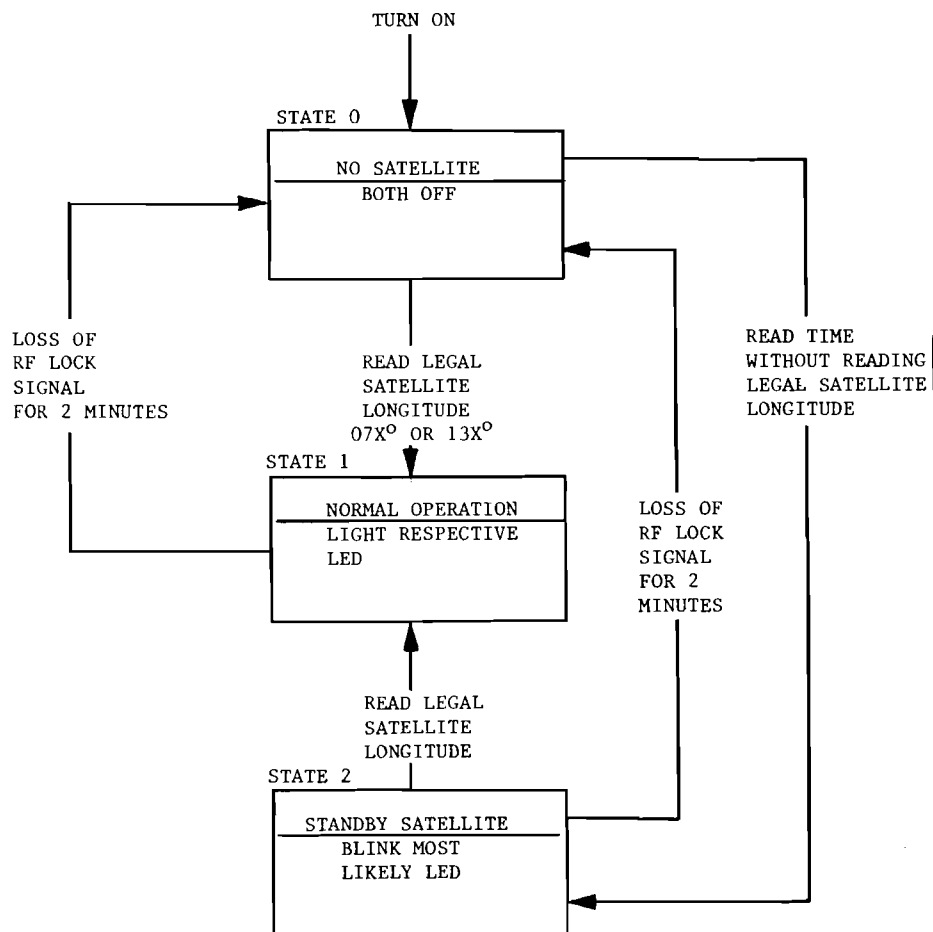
TURN ON

STATE 0

NO SATELLITE

BOTH OFF

LOSS OF RF LOCK SIGNAL FOR 2 MINUTES

READ LEGAL SATELLITE LONGITUDE 07X$^{O}$ OR 13X$^{O}$

READ TIME WITHOUT READING LEGAL SATELLITE LONGITUDE

STATE 1

NORMAL OPERATION

LIGHT RESPECTIVE LED

LOSS OF RF LOCK SIGNAL FOR 2 MINUTES

READ LEGAL SATELLITE LONGITUDE

STATE 2

STANDBY SATELLITE

BLINK MOST LIKELY LED